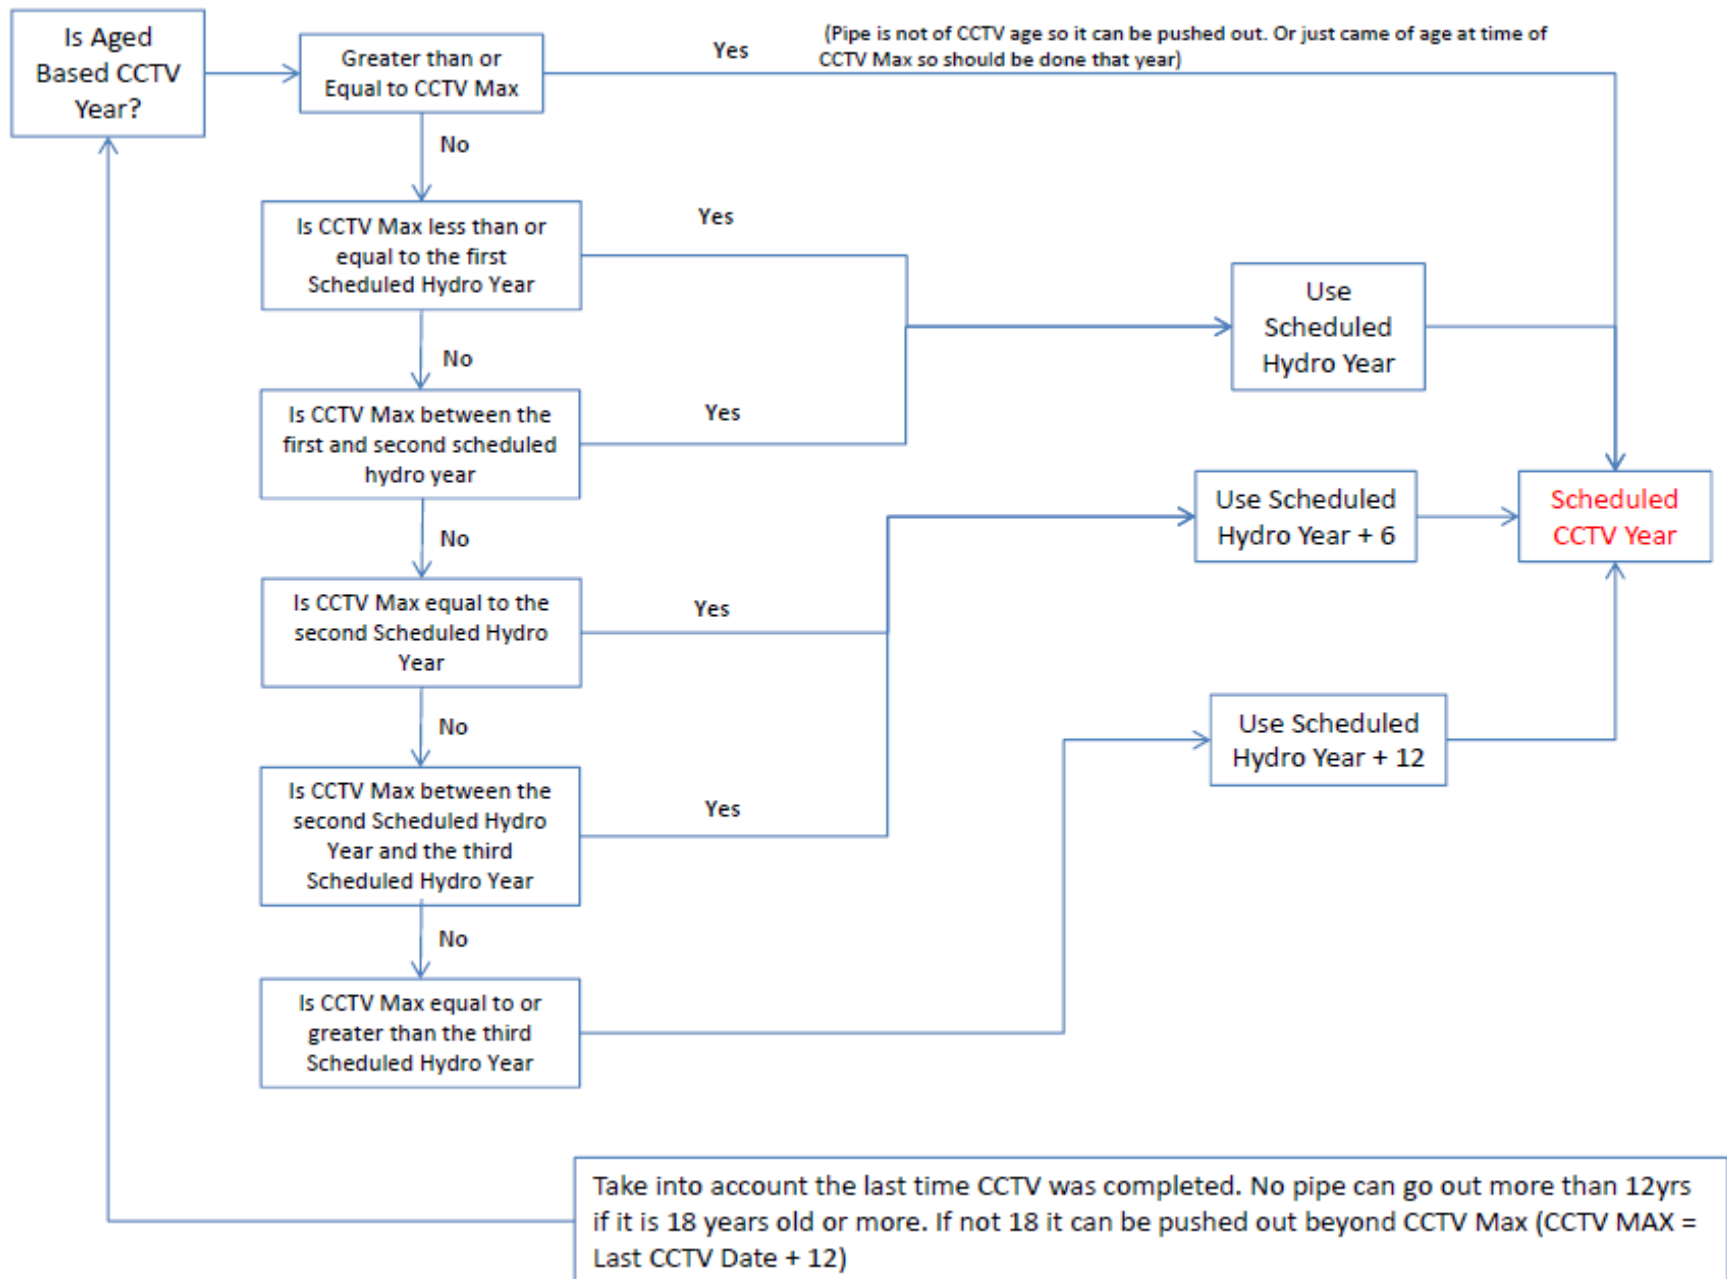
Is Aged Based CCTV Year?

Greater than or Equal to CCTV Max

Yes

(Pipe is not of CCTV age so it can be pushed out. Or just came of age at time of CCTV Max so should be done that year)

No

Is CCTV Max less than or equal to the first Scheduled Hydro Year

Yes

Use Scheduled Hydro Year

No

Is CCTV Max between the first and second scheduled hydro year

Yes

Use Scheduled Hydro Year + 6

Scheduled CCTV Year

No

Is CCTV Max equal to the second Scheduled Hydro Year

Yes

No

Use Scheduled Hydro Year + 12

Is CCTV Max between the second Scheduled Hydro Year and the third Scheduled Hydro Year

Yes

No

Is CCTV Max equal to or greater than the third Scheduled Hydro Year

Take into account the last time CCTV was completed. No pipe can go out more than 12yrs if it is 18 years old or more. If not 18 it can be pushed out beyond CCTV Max (CCTV MAX = Last CCTV Date + 12)